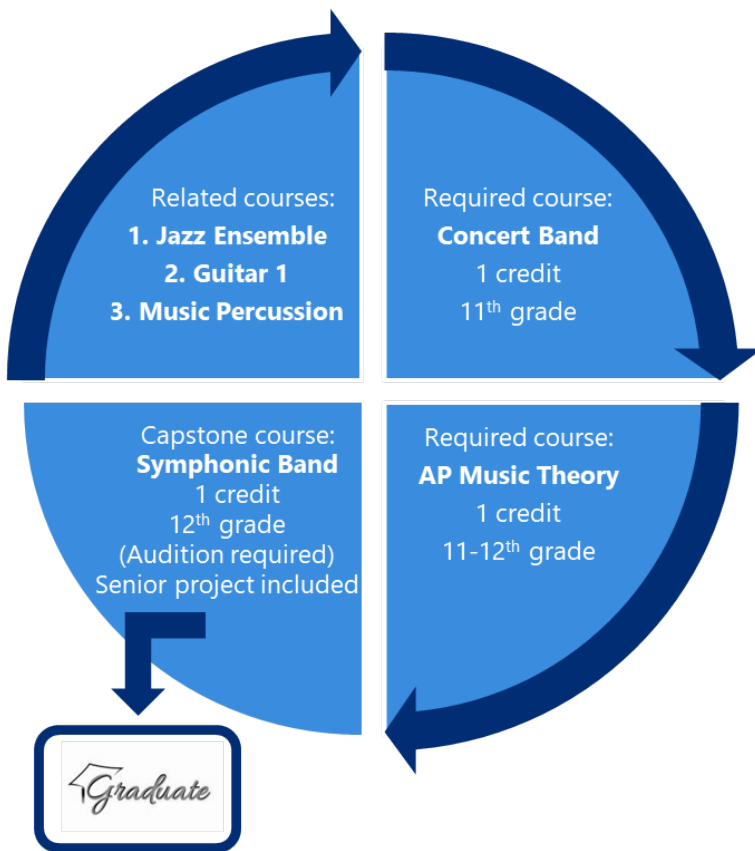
Related courses:
1. Jazz Ensemble
2. Guitar 1
3. Music Percussion

Required course:
Concert Band
1 credit
11$^{th}$ grade

Capstone course:
Symphonic Band
1 credit
12$^{th}$ grade
(Audition required)
Senior project included

Required course:
AP Music Theory
1 credit
11-12$^{th}$ grade

Graduate